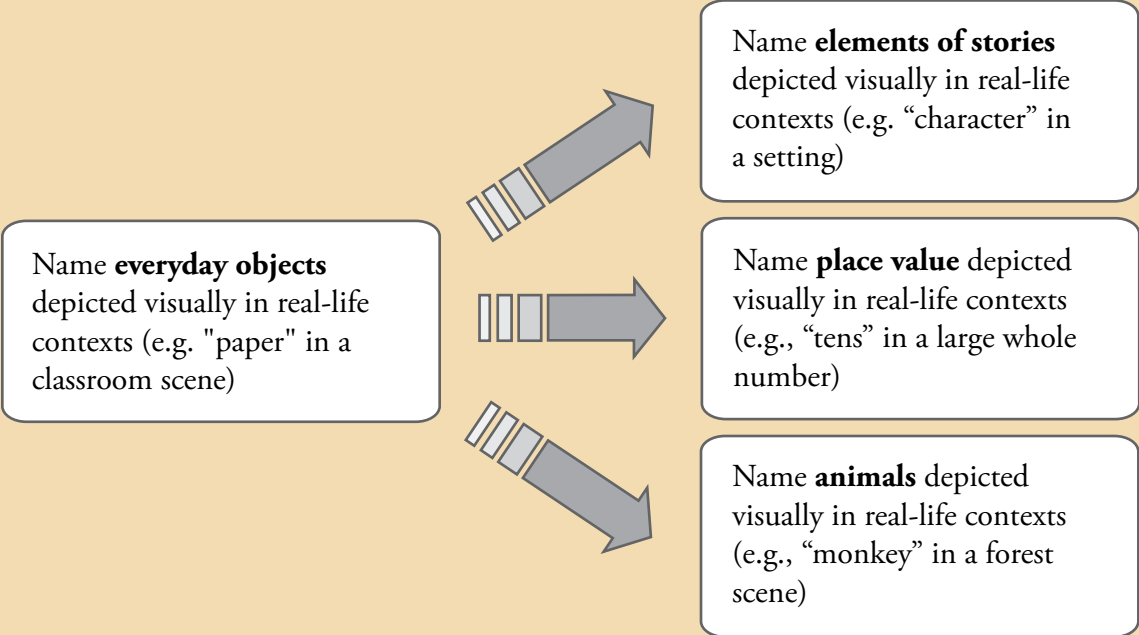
Name **everyday objects** depicted visually in real-life contexts (e.g. "paper" in a classroom scene)

Name **elements of stories** depicted visually in real-life contexts (e.g. “character” in a setting)

Name **place value** depicted visually in real-life contexts (e.g., “tens” in a large whole number)

Name **animals** depicted visually in real-life contexts (e.g., “monkey” in a forest scene)